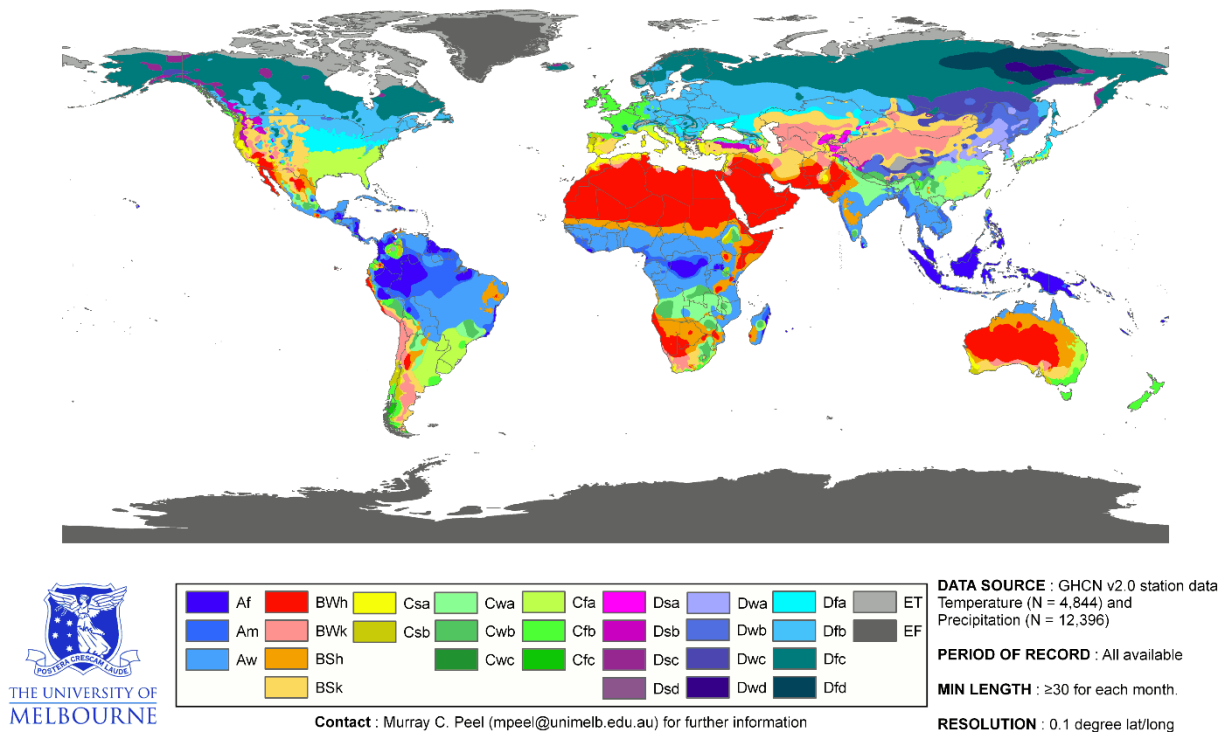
POSTERA CRESCAM LAUDE

THE UNIVERSITY OF MELBOURNE

Af Am Aw

BWh BWk BSh BSk

Csa Csb

Cwa Cwb Cwc

Cfa Cfb Cfc

Dsa Dsb Dsc Dsd

Dwa Dwb Dwc Dwd

Dfa Dfb Dfc Dfd

ET EF

**Contact** : Murray C. Peel (mpeel@unimelb.edu.au) for further information

**DATA SOURCE** : GHCN v2.0 station data Temperature (N = 4,844) and Precipitation (N = 12,396)

**PERIOD OF RECORD** : All available

**MIN LENGTH** : ≥30 for each month.

**RESOLUTION** : 0.1 degree lat/long